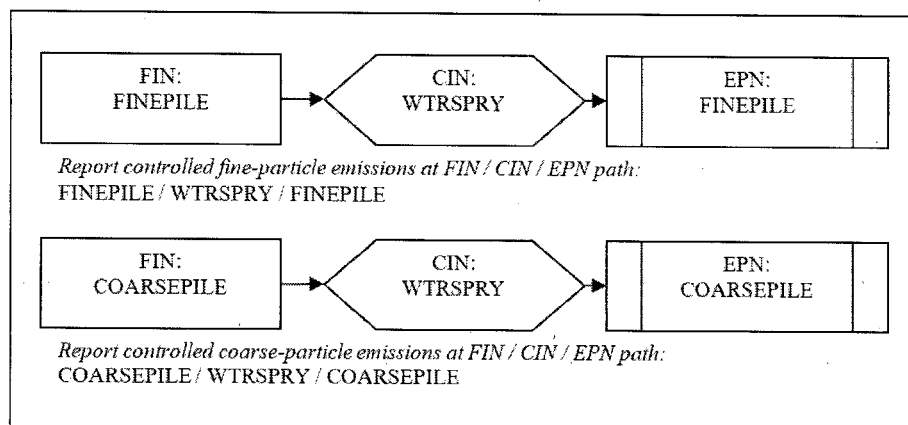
FIN:
FINEPILE

CIN:
WTRSPRY

EPN:
FINEPILE

*Report controlled fine-particle emissions at FIN / CIN / EPN path:*
FINEPILE / WTRSPRY / FINEPILE

FIN:
COARSEPILE

CIN:
WTRSPRY

EPN:
COARSEPILE

*Report controlled coarse-particle emissions at FIN / CIN / EPN path:*
COARSEPILE / WTRSPRY / COARSEPILE